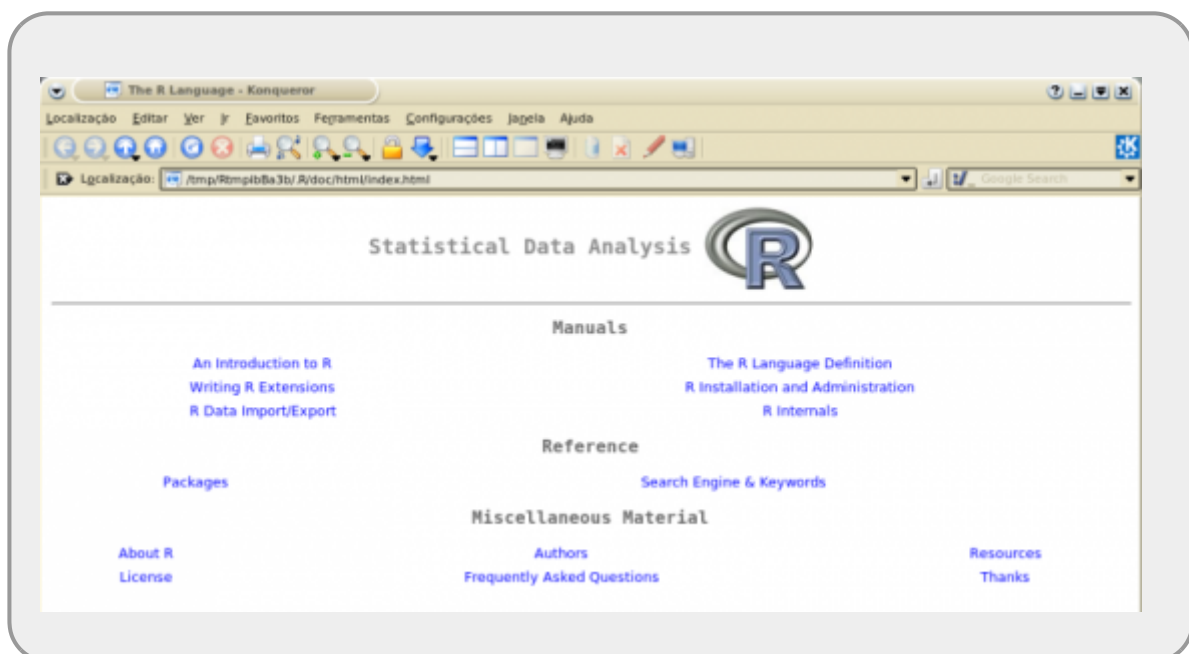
The R Language - Konqueror

Localização Editar Ver Ir Favoritos Ferramentas Configurações Janela Ajuda

Localização: /tmp/RtmpibBa3b/.R/doc/html/index.html

Google Search

Statistical Data Analysis

R

Manuals

An Introduction to R
Writing R Extensions
R Data Import/Export

The R Language Definition
R Installation and Administration
R Internals

Reference

Packages

Search Engine & Keywords

Miscellaneous Material

About R
License

Authors
Frequently Asked Questions

Resources
Thanks